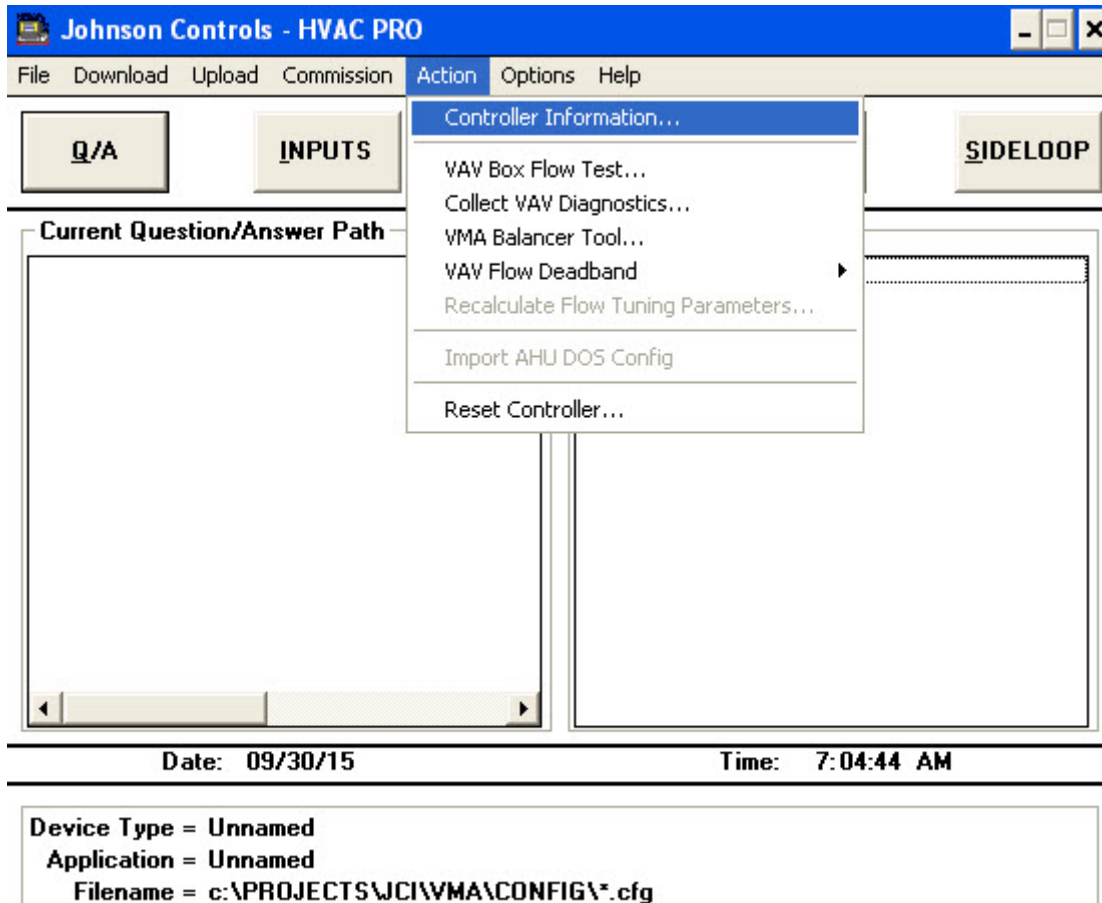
Johnson Controls - HVAC PRO

File Download Upload Commission Action Options Help

Controller Information...

VAV Box Flow Test...
Collect VAV Diagnostics...
VMA Balancer Tool...
VAV Flow Deadband
Recalculate Flow Tuning Parameters...

Import AHU DOS Config

Reset Controller...

Q/A

INPUTS

SIDELOOP

Current Question/Answer Path

Date: 09/30/15

Time: 7:04:44 AM

Device Type = Unnamed
Application = Unnamed
Filename = c:\PROJECTS\JCI\VMA\CONFIG\*.cfg